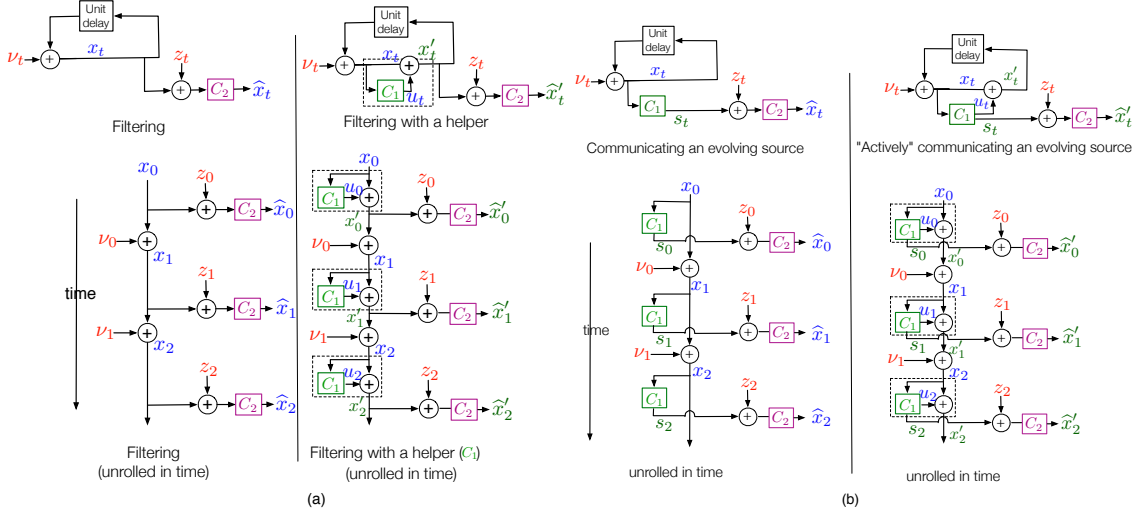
Unit delay
$\nu_t$
$x_t$
$z_t$
$C_2$
$\widehat{x}_t$
Filtering

Unit delay
$\nu_t$
$x_t$
$x'_t$
$C_1$
$u_t$
$z_t$
$C_2$
$\widehat{x}'_t$
Filtering with a helper

Unit delay
$\nu_t$
$x_t$
$C_1$
$s_t$
$z_t$
$C_2$
$\widehat{x}_t$
Communicating an evolving source

Unit delay
$\nu_t$
$x_t$
$x'_t$
$C_1$
$u_t$
$s_t$
$z_t$
$C_2$
$\widehat{x}'_t$
"Actively" communicating an evolving source

$x_0$
$z_0$
$C_2$
$\widehat{x}_0$
$\nu_0$
$x_1$
$z_1$
$C_2$
$\widehat{x}_1$
time
$\nu_1$
$x_2$
$z_2$
$C_2$
$\widehat{x}_2$
Filtering
(unrolled in time)

$x_0$
$C_1$
$u_0$
$z_0$
$C_2$
$\widehat{x}'_0$
$x'_0$
$\nu_0$
$x_1$
$C_1$
$u_1$
$z_1$
$C_2$
$\widehat{x}'_1$
$x'_1$
$\nu_1$
$x_2$
$C_1$
$u_2$
$z_2$
$C_2$
$\widehat{x}'_2$
$x'_2$
Filtering with a helper ($C_1$)
(unrolled in time)

$x_0$
$C_1$
$z_0$
$s_0$
$C_2$
$\widehat{x}_0$
$\nu_0$
$x_1$
$z_1$
$C_1$
$s_1$
$C_2$
$\widehat{x}_1$
time
$\nu_1$
$x_2$
$z_2$
$C_1$
$s_2$
$C_2$
$\widehat{x}_2$
unrolled in time

$x_0$
$C_1$
$u_0$
$z_0$
$s_0$
$x'_0$
$C_2$
$\widehat{x}'_0$
$\nu_0$
$x_1$
$z_1$
$C_1$
$u_1$
$s_1$
$x'_1$
$C_2$
$\widehat{x}'_1$
$\nu_1$
$x_2$
$z_2$
$C_1$
$u_2$
$s_2$
$x'_2$
$C_2$
$\widehat{x}'_2$
unrolled in time

(a)
(b)